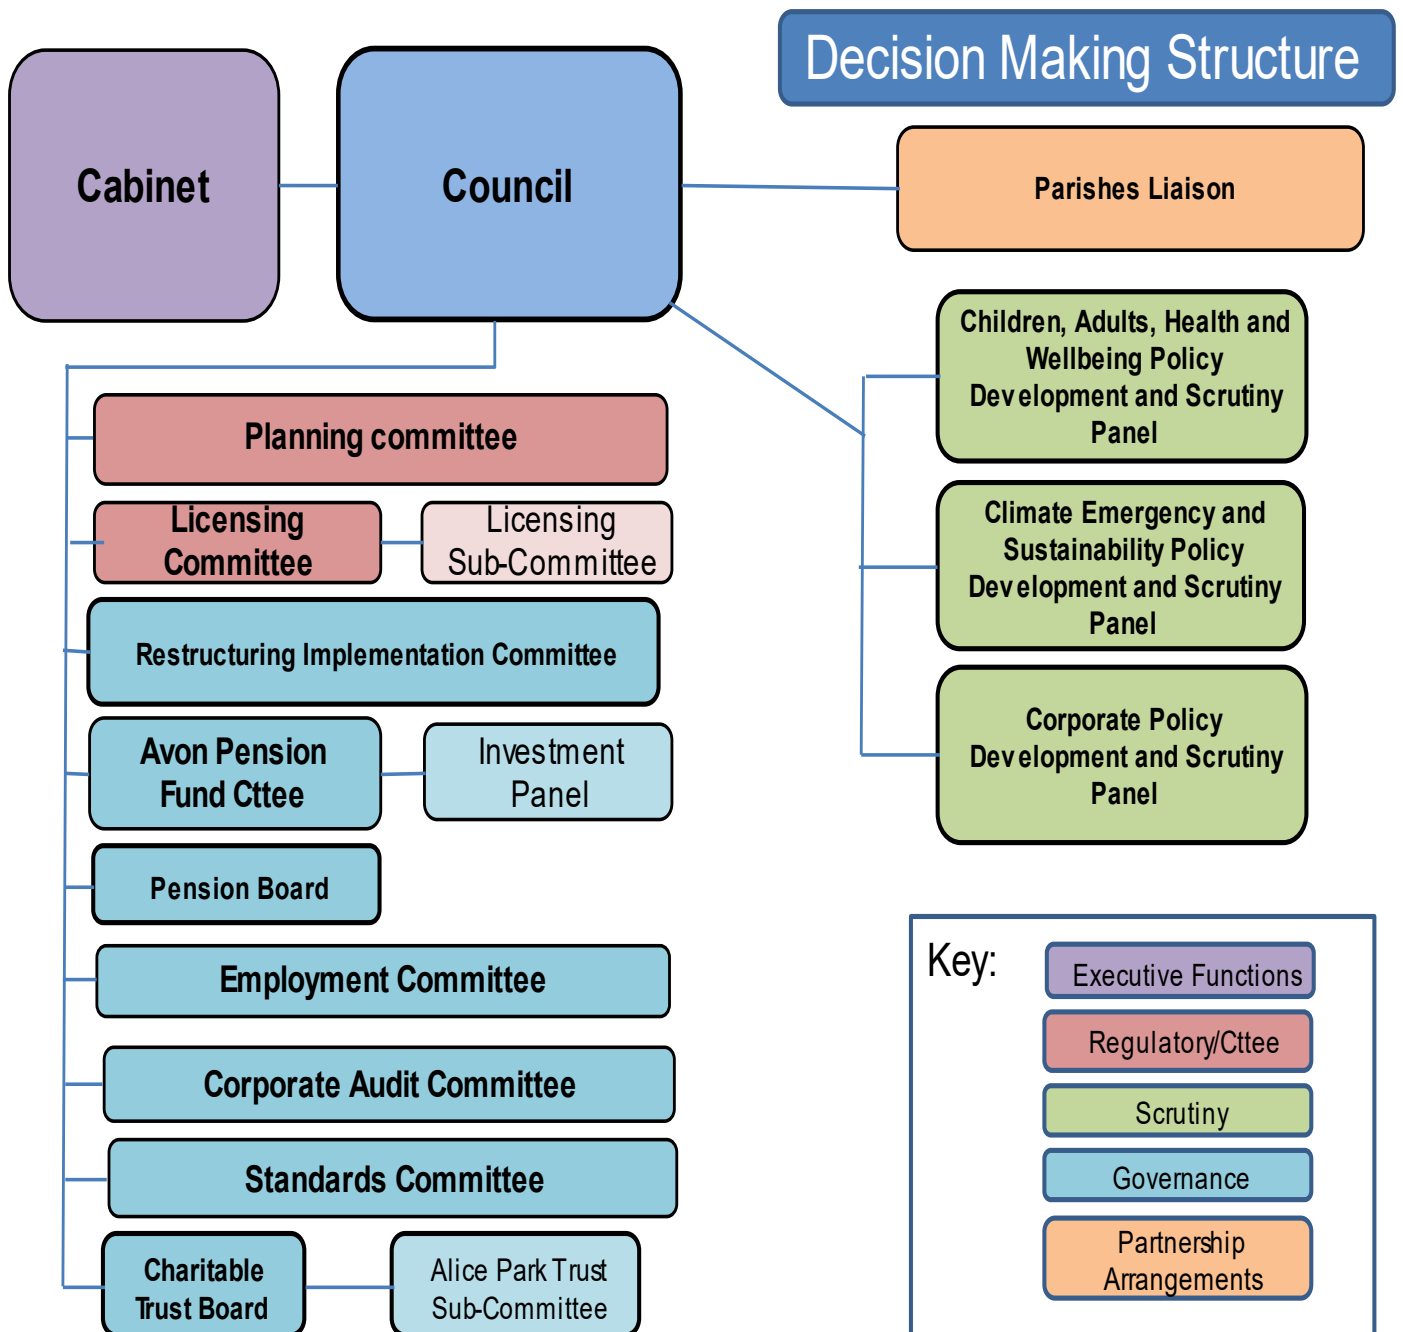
Decision Making Structure

Cabinet

Council

Parishes Liaison

Children, Adults, Health and Wellbeing Policy Development and Scrutiny Panel

Climate Emergency and Sustainability Policy Development and Scrutiny Panel

Corporate Policy Development and Scrutiny Panel

Planning committee

Licensing Committee

Licensing Sub-Committee

Restructuring Implementation Committee

Avon Pension Fund Cttee

Investment Panel

Pension Board

Employment Committee

Corporate Audit Committee

Standards Committee

Charitable Trust Board

Alice Park Trust Sub-Committee

Key:

Executive Functions

Regulatory/Cttee

Scrutiny

Governance

Partnership Arrangements